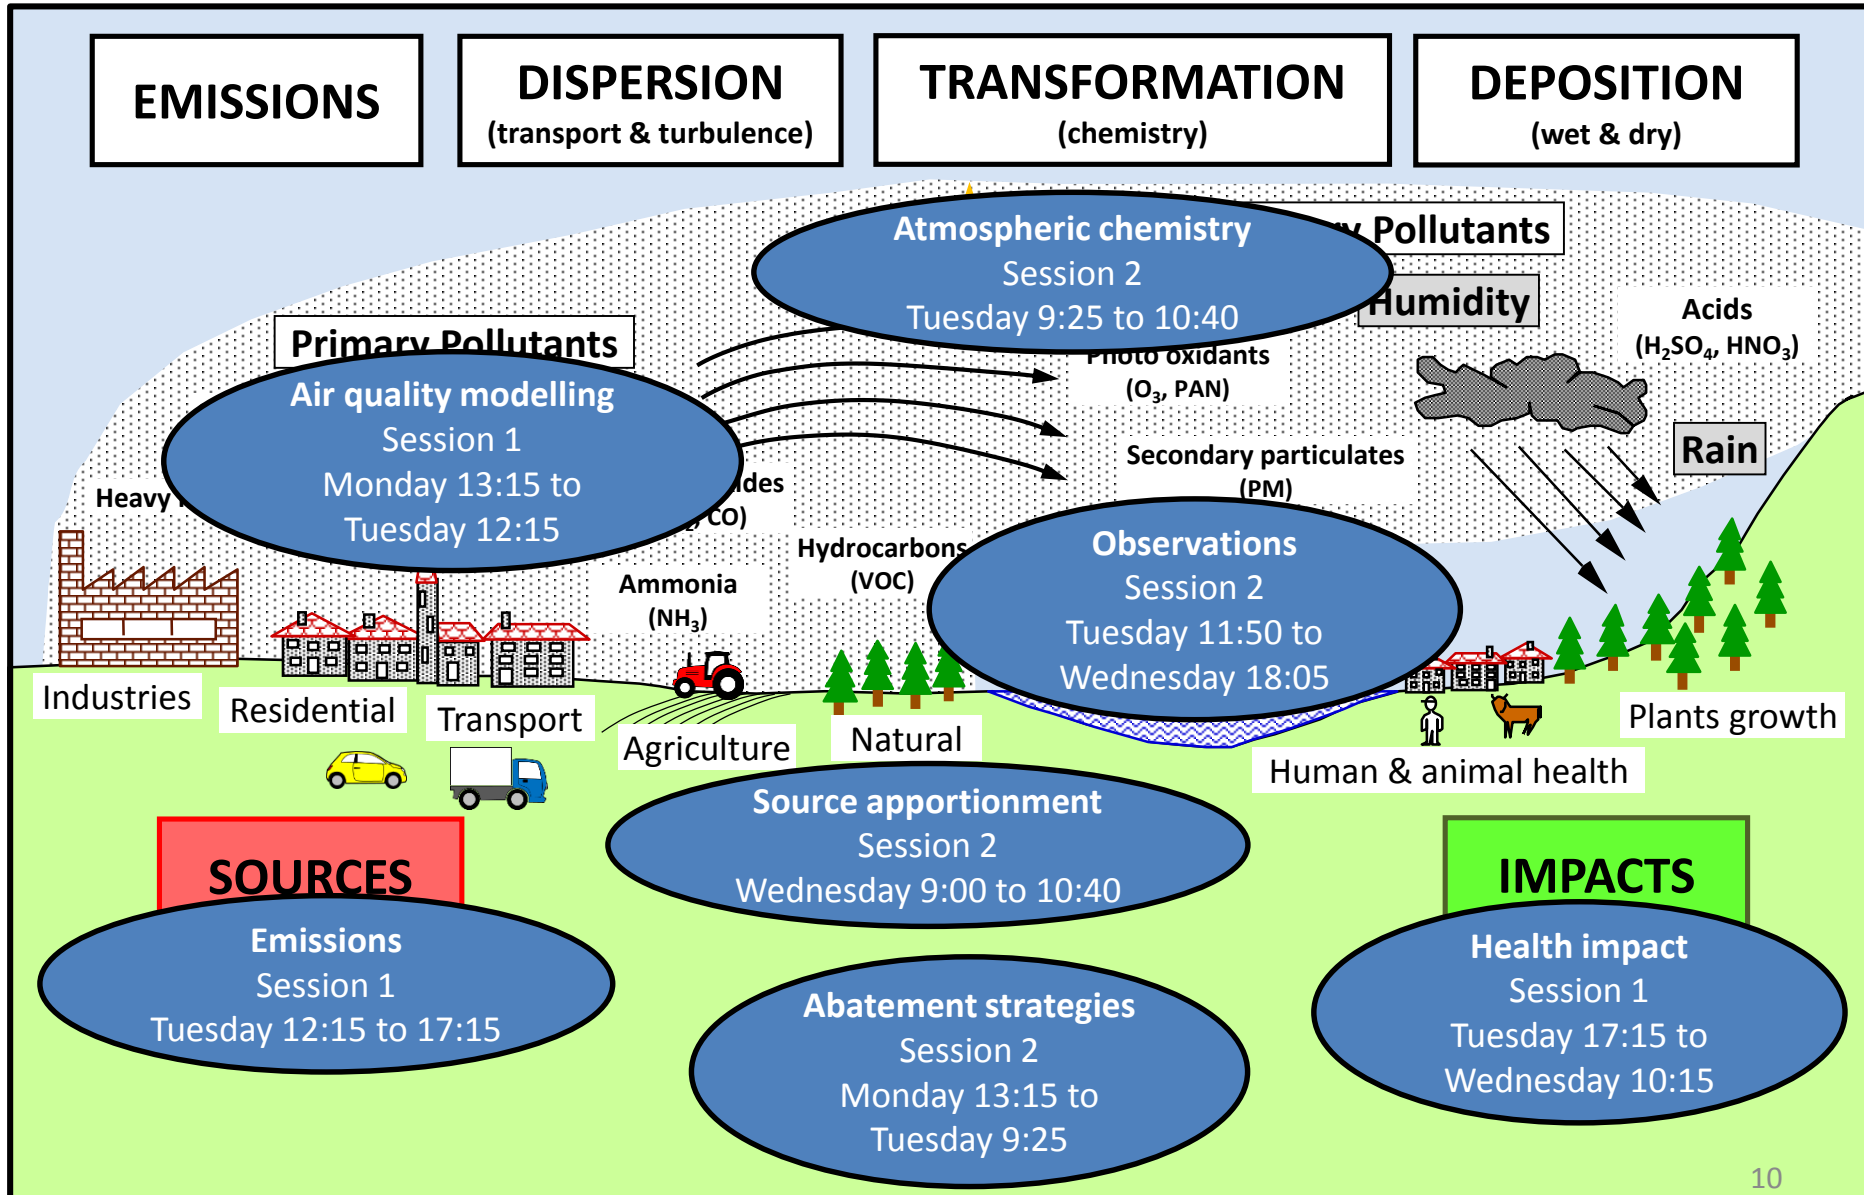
EMISSIONS

DISPERSION
(transport & turbulence)

TRANSFORMATION
(chemistry)

DEPOSITION
(wet & dry)

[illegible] Pollutants

Atmospheric chemistry
Session 2
Tuesday 9:25 to 10:40

Humidity

Acids
($H_2SO_4$, $HNO_3$)

Primary Pollutants

Photo oxidants
($O_3$, PAN)

Air quality modelling
Session 1
Monday 13:15 to
Tuesday 12:15

Rain

Heavy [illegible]

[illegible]ides
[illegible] CO)

Secondary particulates
(PM)

Hydrocarbons
(VOC)

Ammonia
($NH_3$)

Observations
Session 2
Tuesday 11:50 to
Wednesday 18:05

Industries

Residential

Transport

Agriculture

Natural

Plants growth

Human & animal health

Source apportionment
Session 2
Wednesday 9:00 to 10:40

SOURCES

IMPACTS

Emissions
Session 1
Tuesday 12:15 to 17:15

Abatement strategies
Session 2
Monday 13:15 to
Tuesday 9:25

Health impact
Session 1
Tuesday 17:15 to
Wednesday 10:15

10